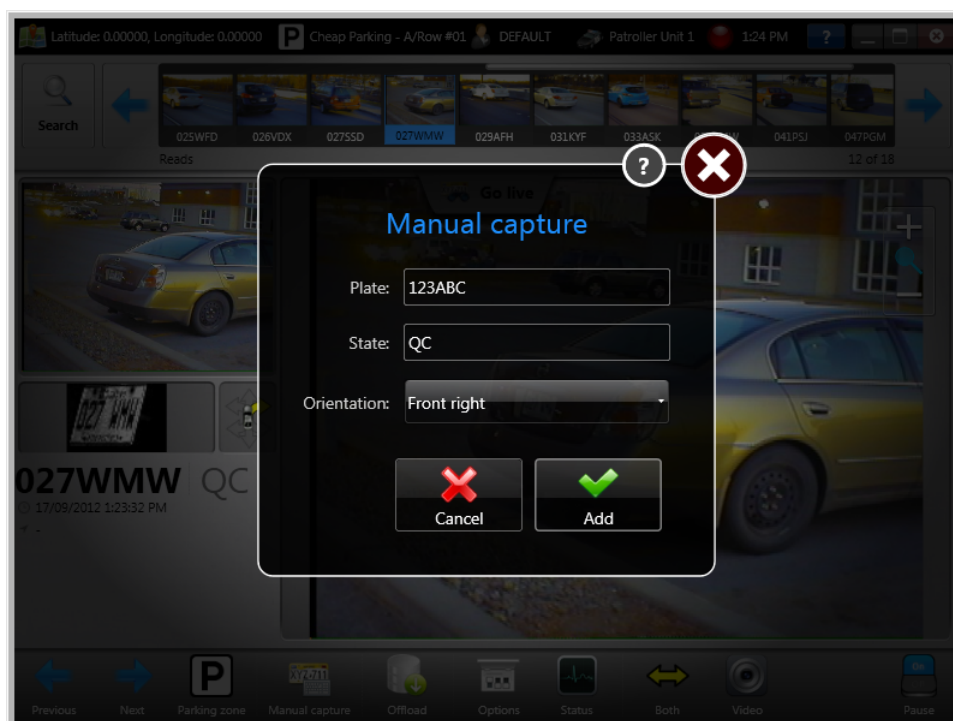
Latitude: 0.00000, Longitude: 0.00000 P Cheap Parking - A/Row #01 DEFAULT Patroller Unit 1 1:24 PM ?

Search

025WFD 026VDX 027SSD 027WMW 029AFH 031KYF 033ASK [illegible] 041PSJ 047PGM

Reads 12 of 18

Go live

?

Manual capture

Plate: 123ABC

State: QC

Orientation: Front right

Cancel

Add

027WMW QC

17/09/2012 1:23:32 PM

Previous Next Parking zone Manual capture Offload Options Status Both Video Pause